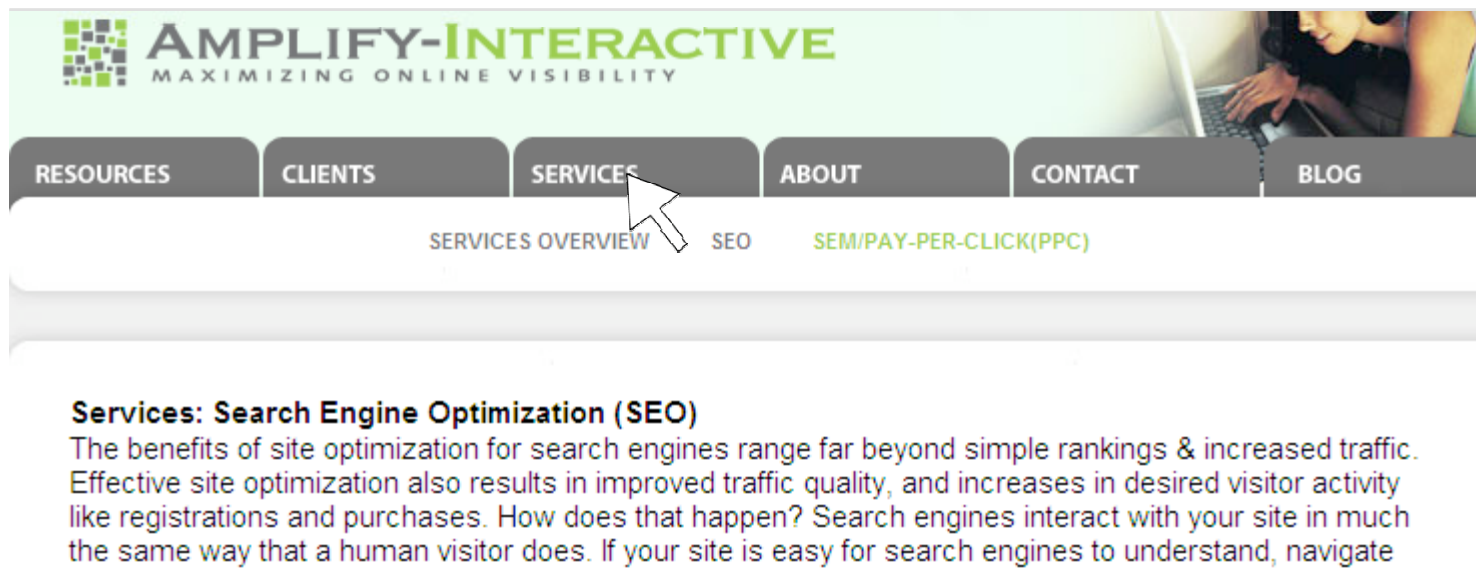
AMPLIFY-INTERACTIVE
MAXIMIZING ONLINE VISIBILITY

RESOURCES CLIENTS SERVICES ABOUT CONTACT BLOG

SERVICES OVERVIEW SEO SEM/PAY-PER-CLICK(PPC)

Services: Search Engine Optimization (SEO)
The benefits of site optimization for search engines range far beyond simple rankings & increased traffic. Effective site optimization also results in improved traffic quality, and increases in desired visitor activity like registrations and purchases. How does that happen? Search engines interact with your site in much the same way that a human visitor does. If your site is easy for search engines to understand, navigate